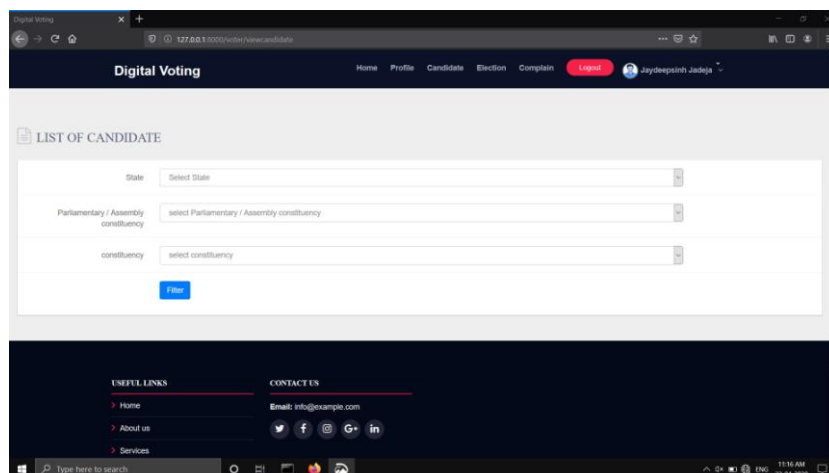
Digital Voting

127.0.0.1:8000/voter/viewcandidate

Digital Voting

Home Profile Candidate Election Complain Logout Jaydeepsinh Jadeja

LIST OF CANDIDATE

State Select State

Parliamentary / Assembly constituency select Parliamentary / Assembly constituency

constituency select constituency

Filter

USEFUL LINKS

> Home

> About us

> Services

CONTACT US

Email: info@example.com

Type here to search

ENG 11:16 AM